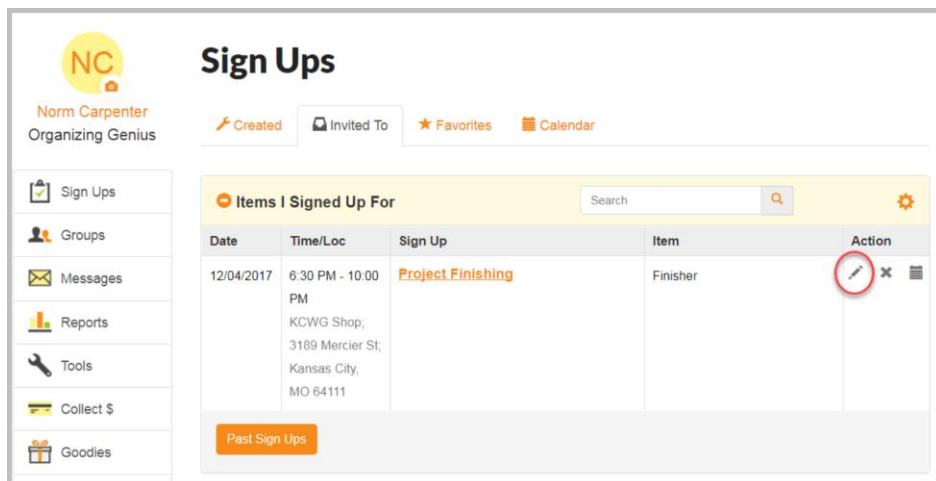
NC

Norm Carpenter
Organizing Genius

Sign Ups
Groups
Messages
Reports
Tools
Collect $
Goodies

Sign Ups

Created
Invited To
Favorites
Calendar

Items I Signed Up For

Search

| Date | Time/Loc | Sign Up | Item | Action |
|---|---|---|---|---|
| 12/04/2017 | 6:30 PM - 10:00 PM KCWG Shop; 3189 Mercier St; Kansas City, MO 64111 | Project Finishing | Finisher | |

Past Sign Ups